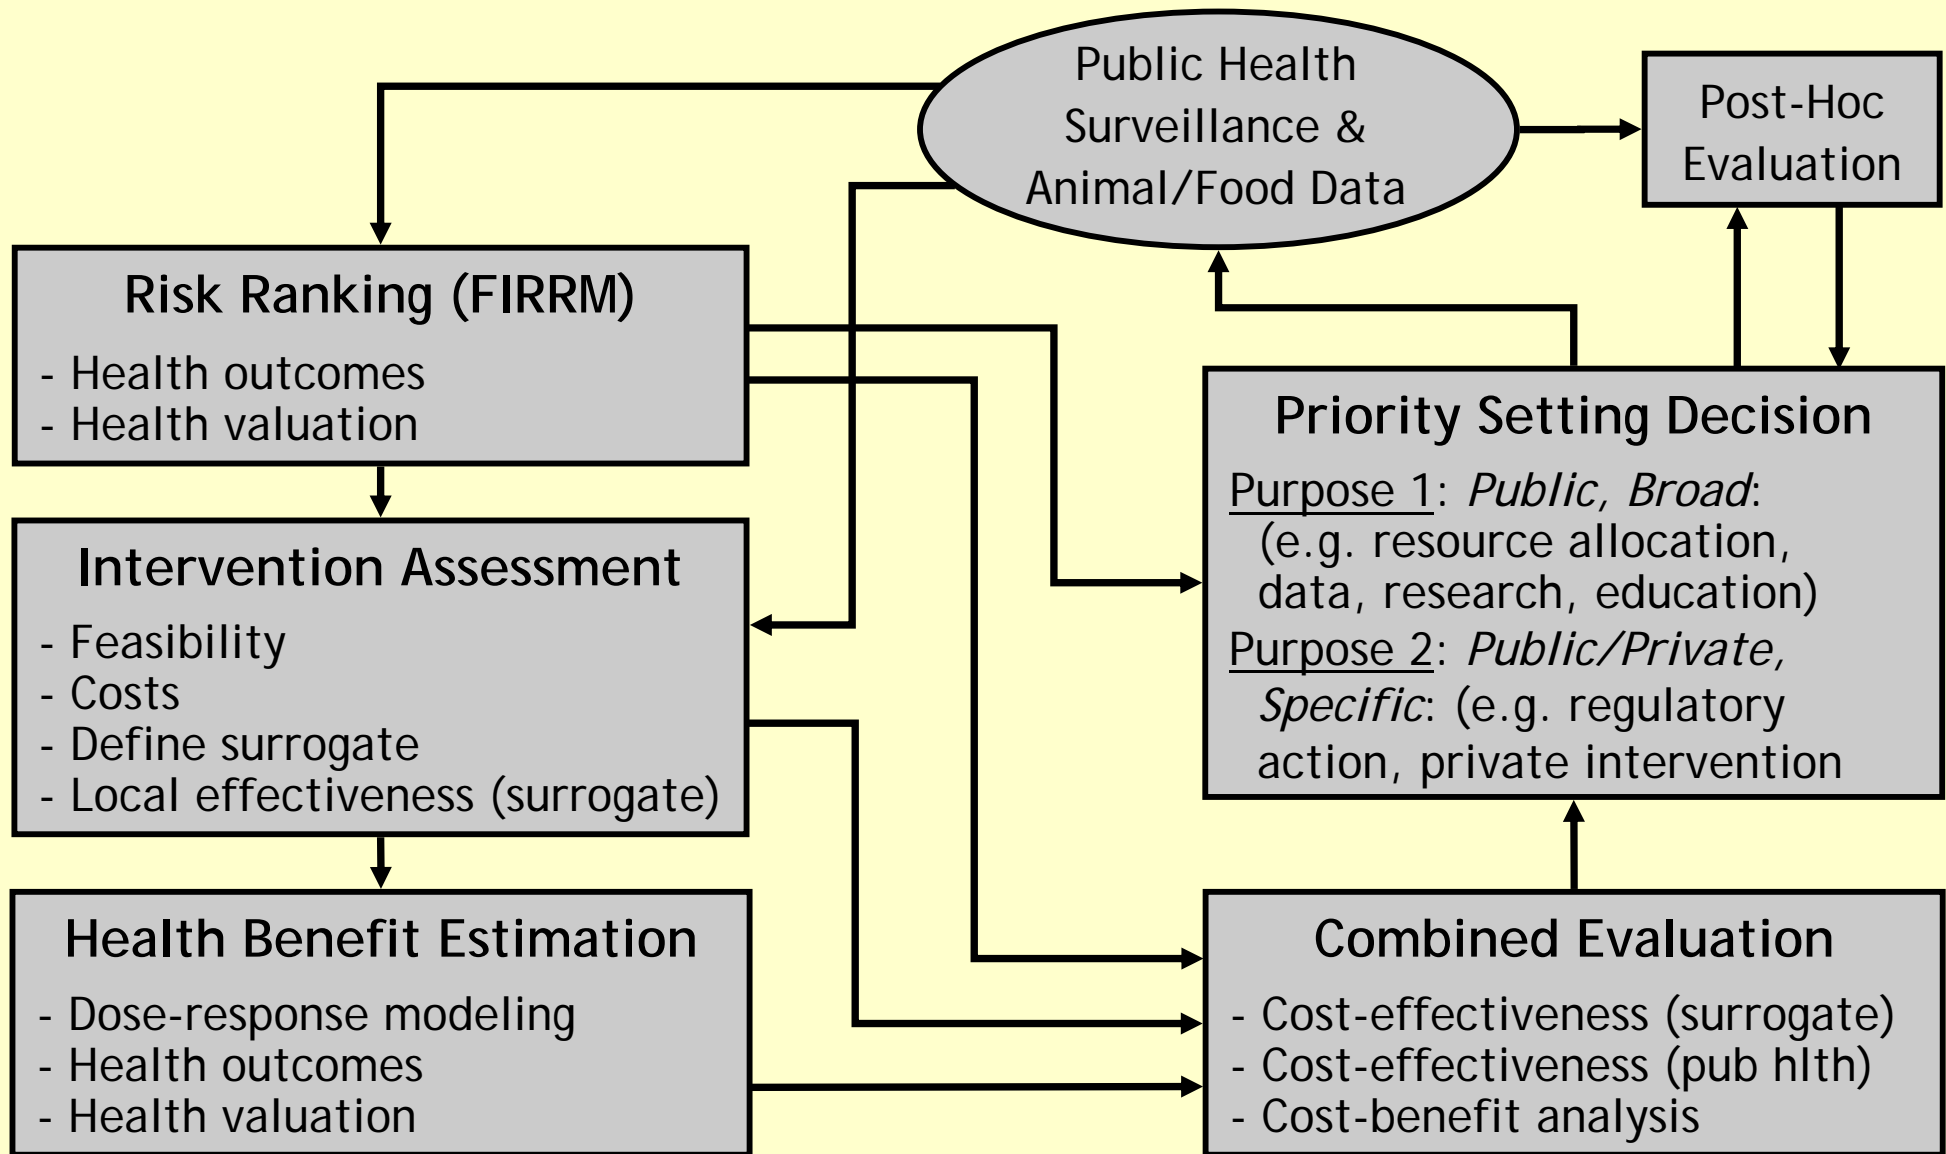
Public Health Surveillance & Animal/Food Data

Post-Hoc Evaluation

Risk Ranking (FIRRM)

- Health outcomes
- Health valuation

Priority Setting Decision

Purpose 1: *Public, Broad*: (e.g. resource allocation, data, research, education)
Purpose 2: *Public/Private, Specific*: (e.g. regulatory action, private intervention

Intervention Assessment

- Feasibility
- Costs
- Define surrogate
- Local effectiveness (surrogate)

Health Benefit Estimation

- Dose-response modeling
- Health outcomes
- Health valuation

Combined Evaluation

- Cost-effectiveness (surrogate)
- Cost-effectiveness (pub hlth)
- Cost-benefit analysis